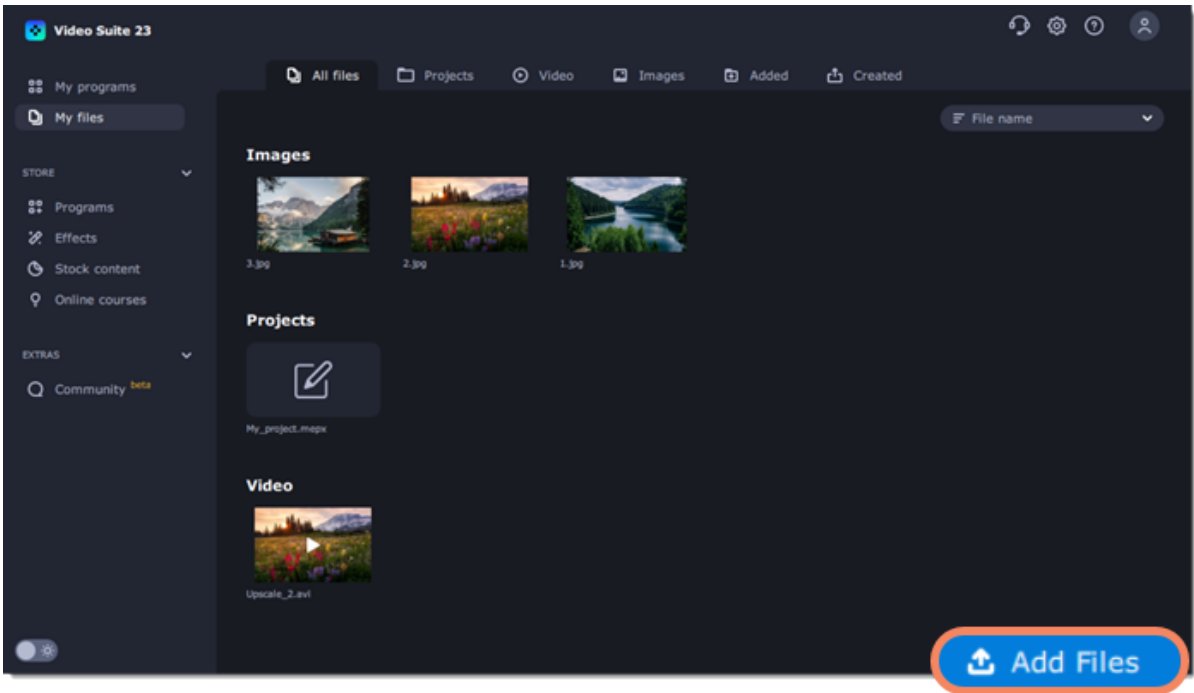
Video Suite 23

My programs
My files

STORE
Programs
Effects
Stock content
Online courses

EXTRAS
Community beta

All files
Projects
Video
Images
Added
Created

File name

Images
3.jpg
2.jpg
1.jpg

Projects
My_project.mepx

Video
Upscale_2.avi

Add Files